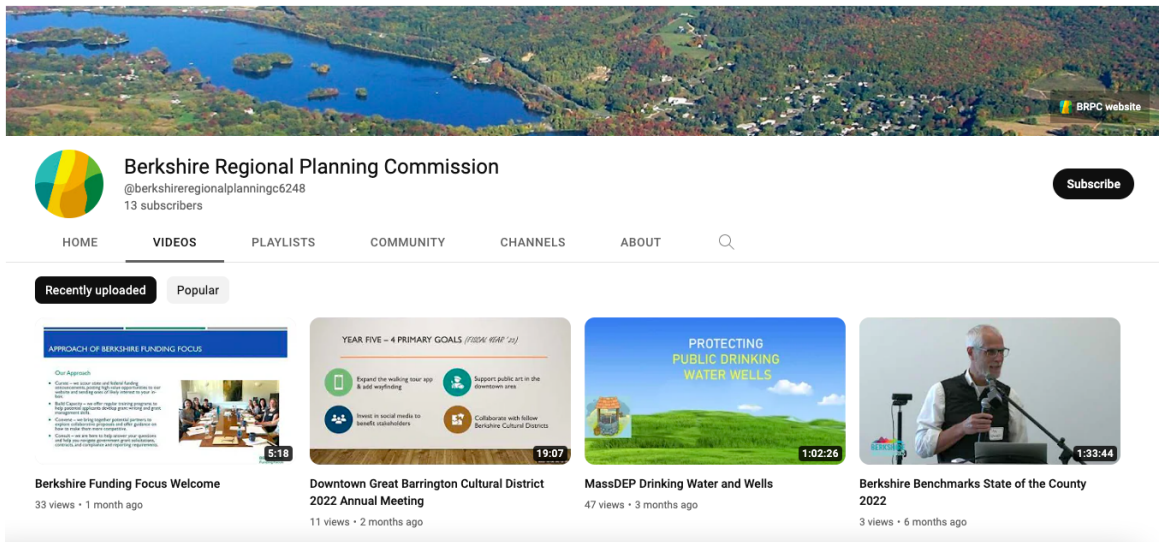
BRPC website

Berkshire Regional Planning Commission
@berkshireregionalplanningc6248
13 subscribers

Subscribe

HOME VIDEOS PLAYLISTS COMMUNITY CHANNELS ABOUT

Recently uploaded Popular

APPROACH OF BERKSHIRE FUNDING FOCUS
Our Approach
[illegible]
5:18
Berkshire Funding Focus Welcome
33 views • 1 month ago

YEAR FIVE – 4 PRIMARY GOALS (FISCAL YEAR '23)
Expand the walking tour app & add wayfinding
Support public art in the downtown area
Invest in social media to benefit stakeholders
Collaborate with fellow Berkshire Cultural Districts
19:07
Downtown Great Barrington Cultural District 2022 Annual Meeting
11 views • 2 months ago

PROTECTING PUBLIC DRINKING WATER WELLS
1:02:26
MassDEP Drinking Water and Wells
47 views • 3 months ago

1:33:44
Berkshire Benchmarks State of the County 2022
3 views • 6 months ago